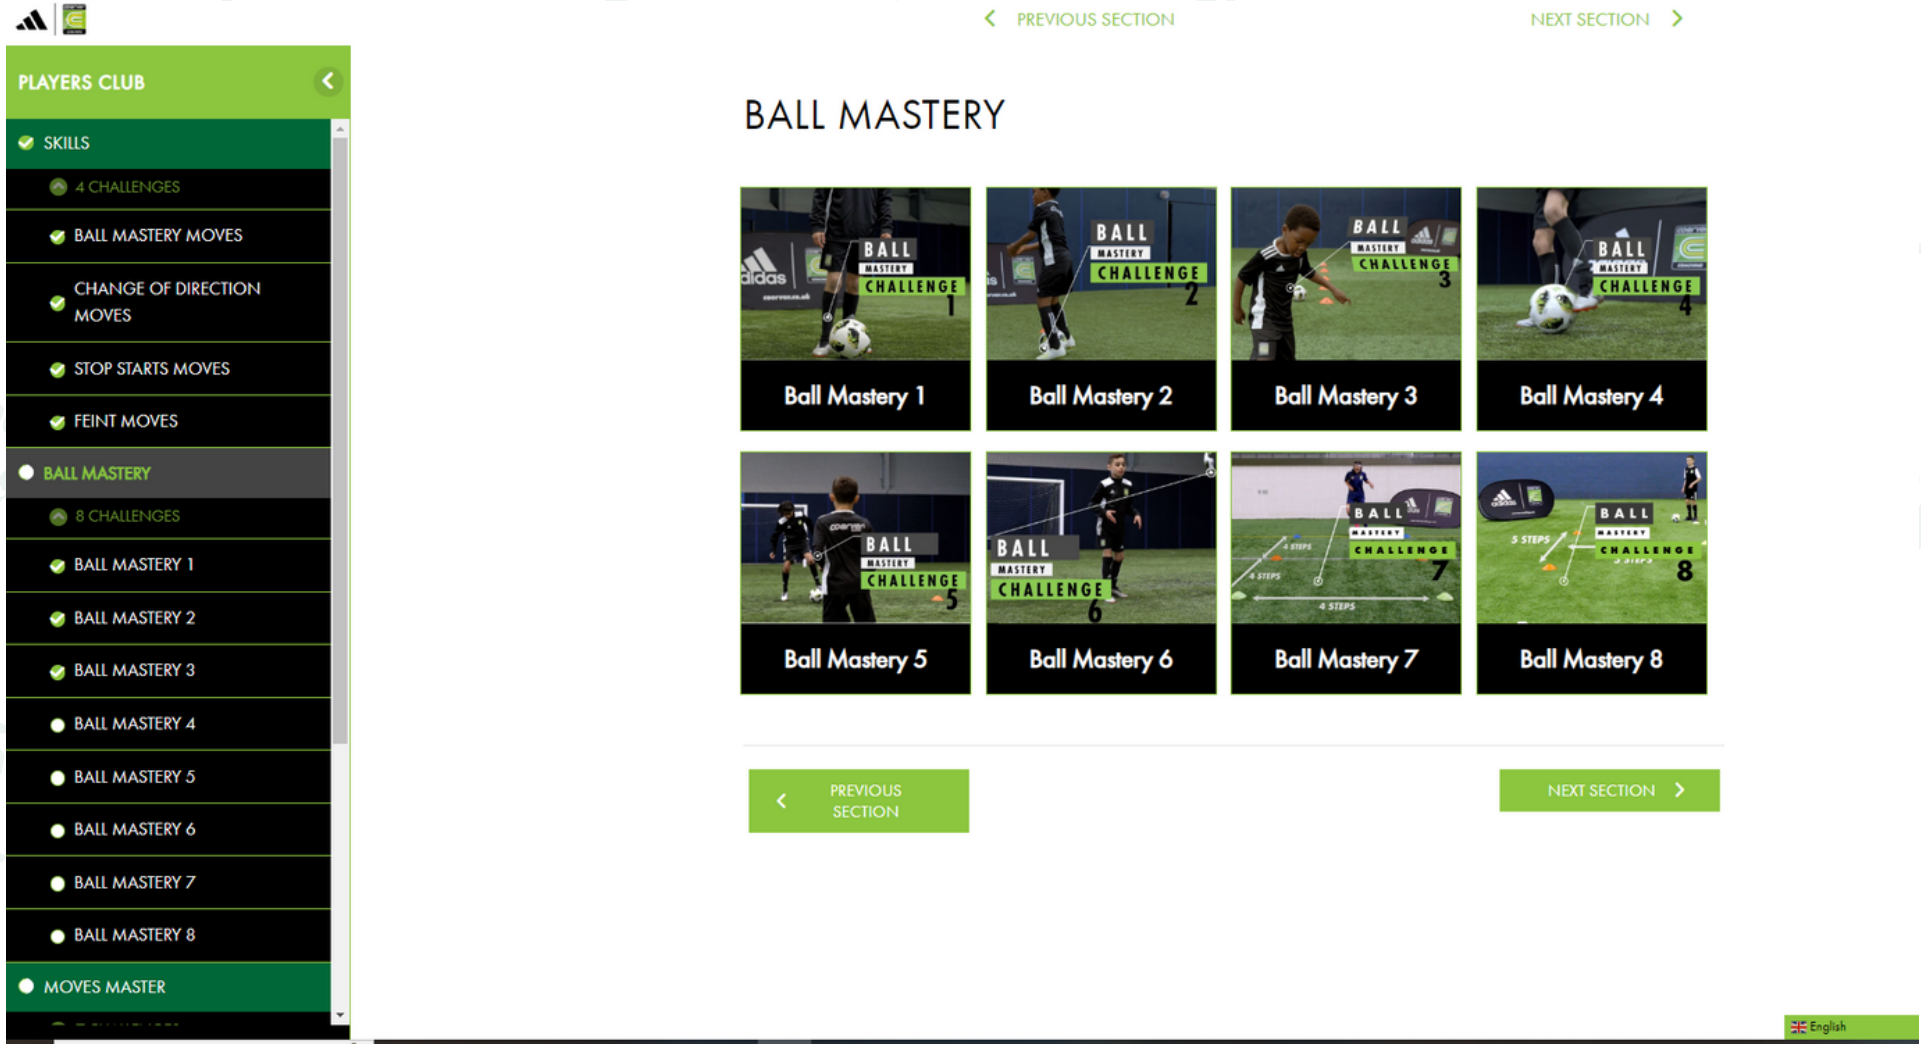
PREVIOUS SECTION

NEXT SECTION

PLAYERS CLUB

SKILLS

4 CHALLENGES

BALL MASTERY MOVES

CHANGE OF DIRECTION MOVES

STOP STARTS MOVES

FEINT MOVES

BALL MASTERY

8 CHALLENGES

BALL MASTERY 1

BALL MASTERY 2

BALL MASTERY 3

BALL MASTERY 4

BALL MASTERY 5

BALL MASTERY 6

BALL MASTERY 7

BALL MASTERY 8

MOVES MASTER

BALL MASTERY

BALL MASTERY CHALLENGE 1

Ball Mastery 1

BALL MASTERY CHALLENGE 2

Ball Mastery 2

BALL MASTERY CHALLENGE 3

Ball Mastery 3

BALL MASTERY CHALLENGE 4

Ball Mastery 4

BALL MASTERY CHALLENGE 5

Ball Mastery 5

BALL MASTERY CHALLENGE 6

Ball Mastery 6

BALL MASTERY CHALLENGE 7

4 STEPS 4 STEPS 4 STEPS

Ball Mastery 7

BALL MASTERY CHALLENGE 8

5 STEPS

Ball Mastery 8

PREVIOUS SECTION

NEXT SECTION

English